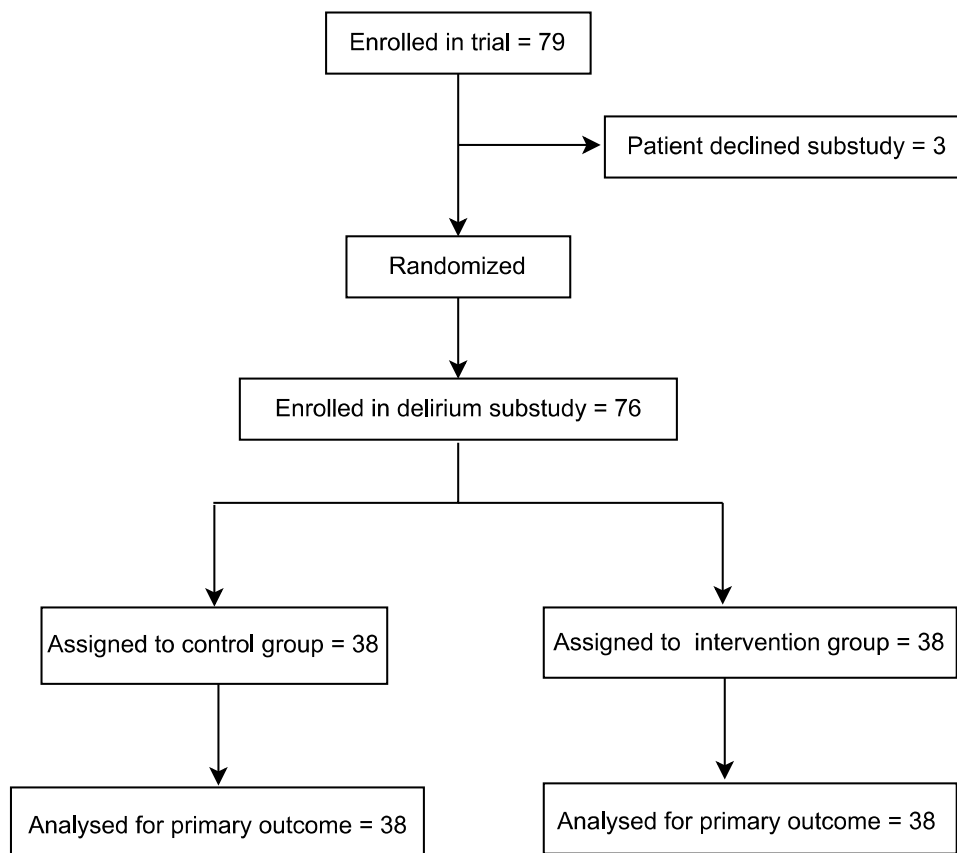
Enrolled in trial = 79

Patient declined substudy = 3

Randomized

Enrolled in delirium substudy = 76

Assigned to control group = 38

Assigned to intervention group = 38

Analysed for primary outcome = 38

Analysed for primary outcome = 38